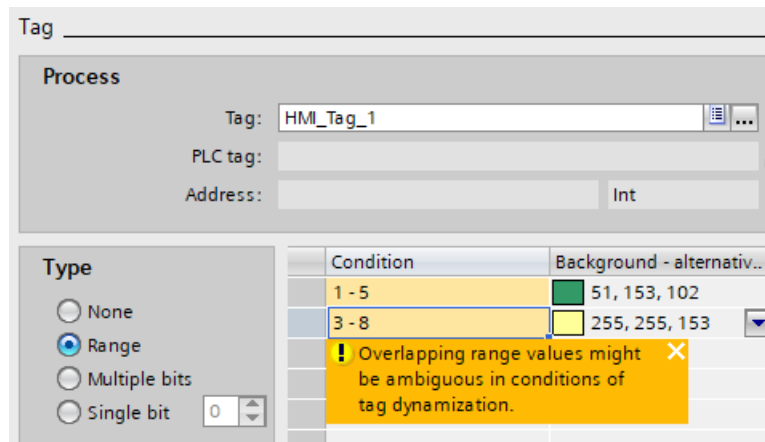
Tag

Process

Tag: HMI_Tag_1 ...

PLC tag:

Address: Int

Type

None

Range

Multiple bits

Single bit 0

| Condition | Background - alternativ... |
|---|---|
| 1 - 5 | 51, 153, 102 |
| 3 - 8 | 255, 255, 153 |

! Overlapping range values might be ambiguous in conditions of tag dynamization.